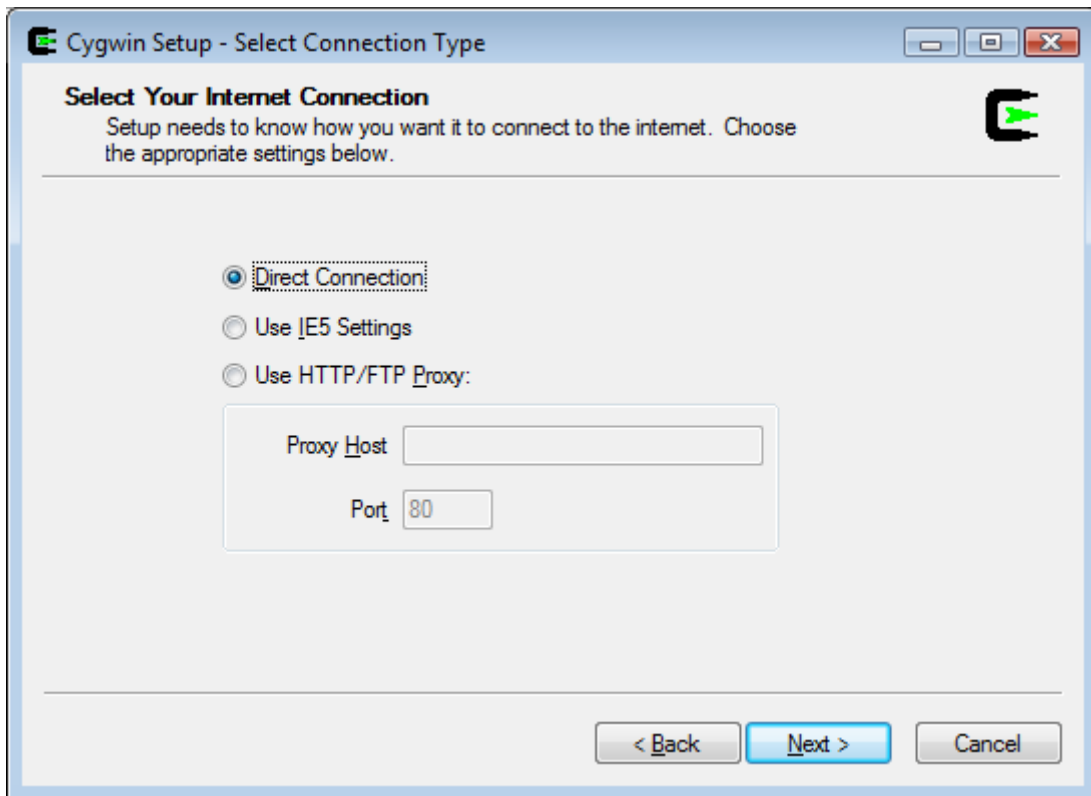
Cygwin Setup - Select Connection Type

Select Your Internet Connection
Setup needs to know how you want it to connect to the internet. Choose the appropriate settings below.

Direct Connection

Use IE5 Settings

Use HTTP/FTP Proxy:

Proxy Host

Port 80

< Back

Next >

Cancel